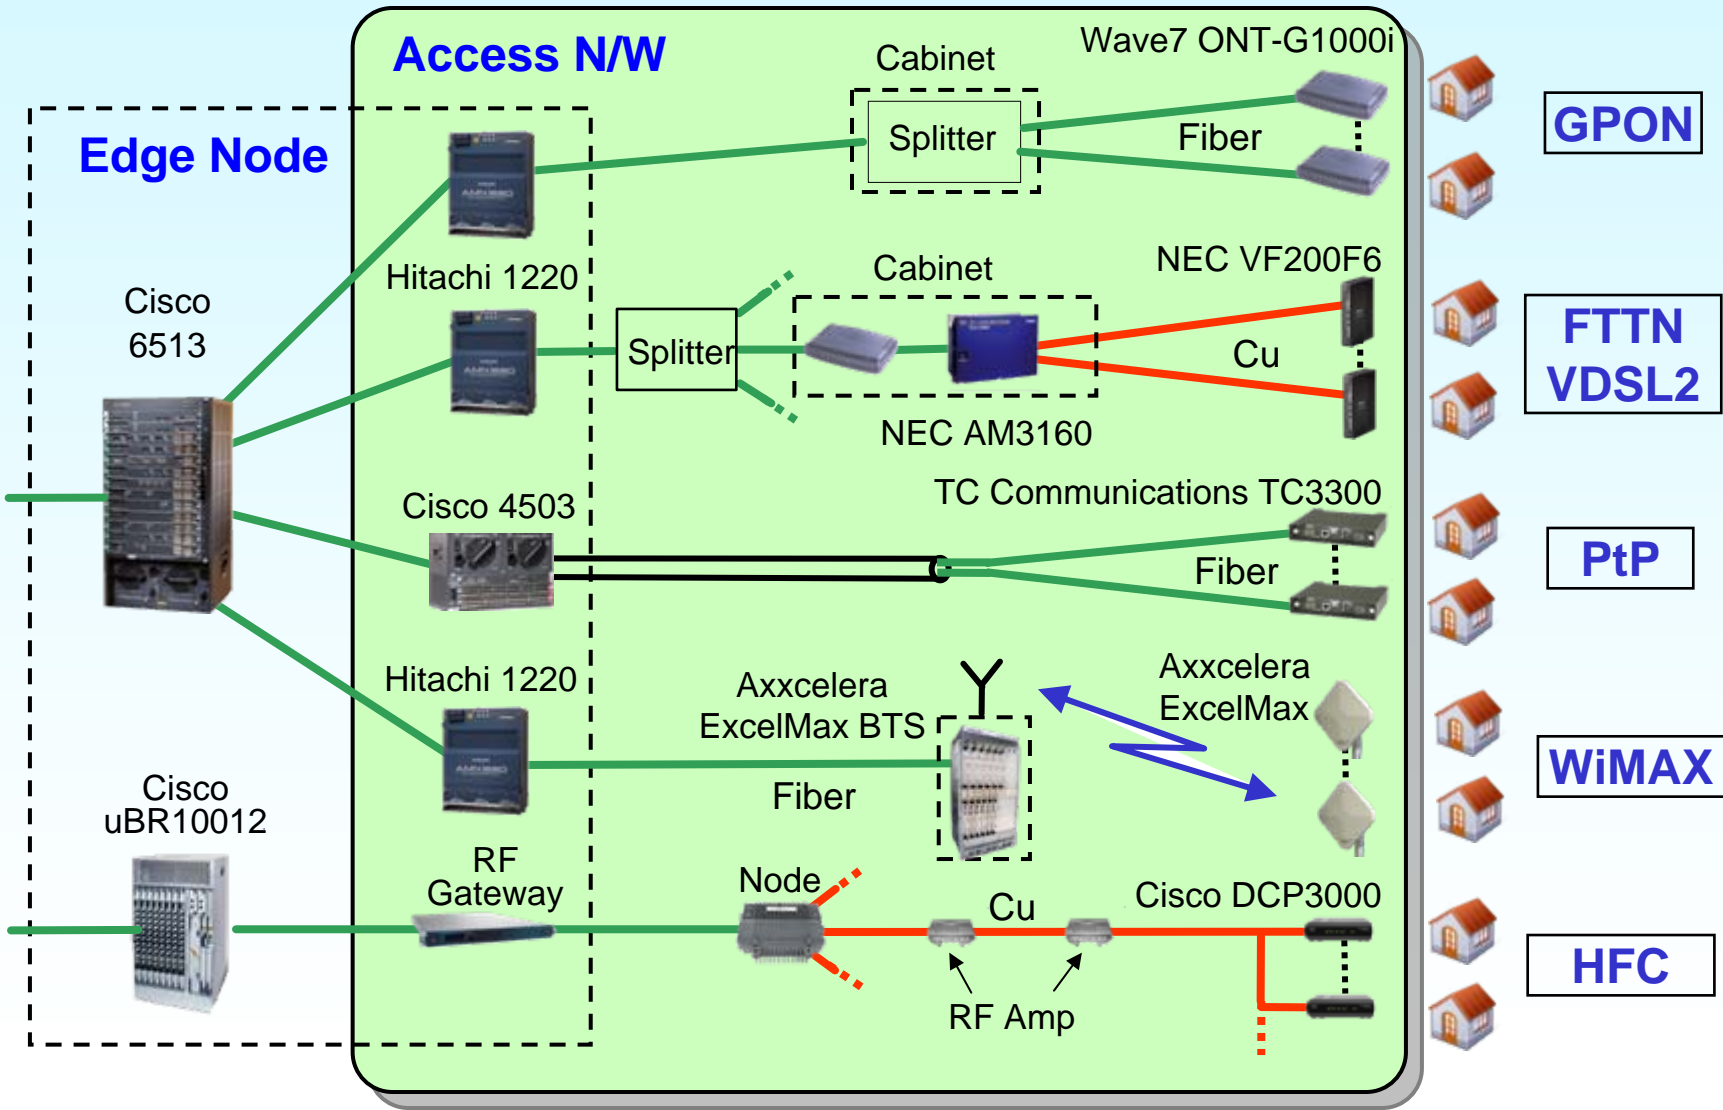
Access N/W

Edge Node

Cabinet

Wave7 ONT-G1000i

Splitter

Fiber

GPON

Hitachi 1220

Cisco 6513

Cabinet

NEC VF200F6

Splitter

Cu

FTTN VDSL2

NEC AM3160

Cisco 4503

TC Communications TC3300

Fiber

PtP

Hitachi 1220

Axxcelera ExcelMax BTS

Axxcelera ExcelMax

Fiber

WiMAX

Cisco uBR10012

RF Gateway

Node

Cu

Cisco DCP3000

HFC

RF Amp